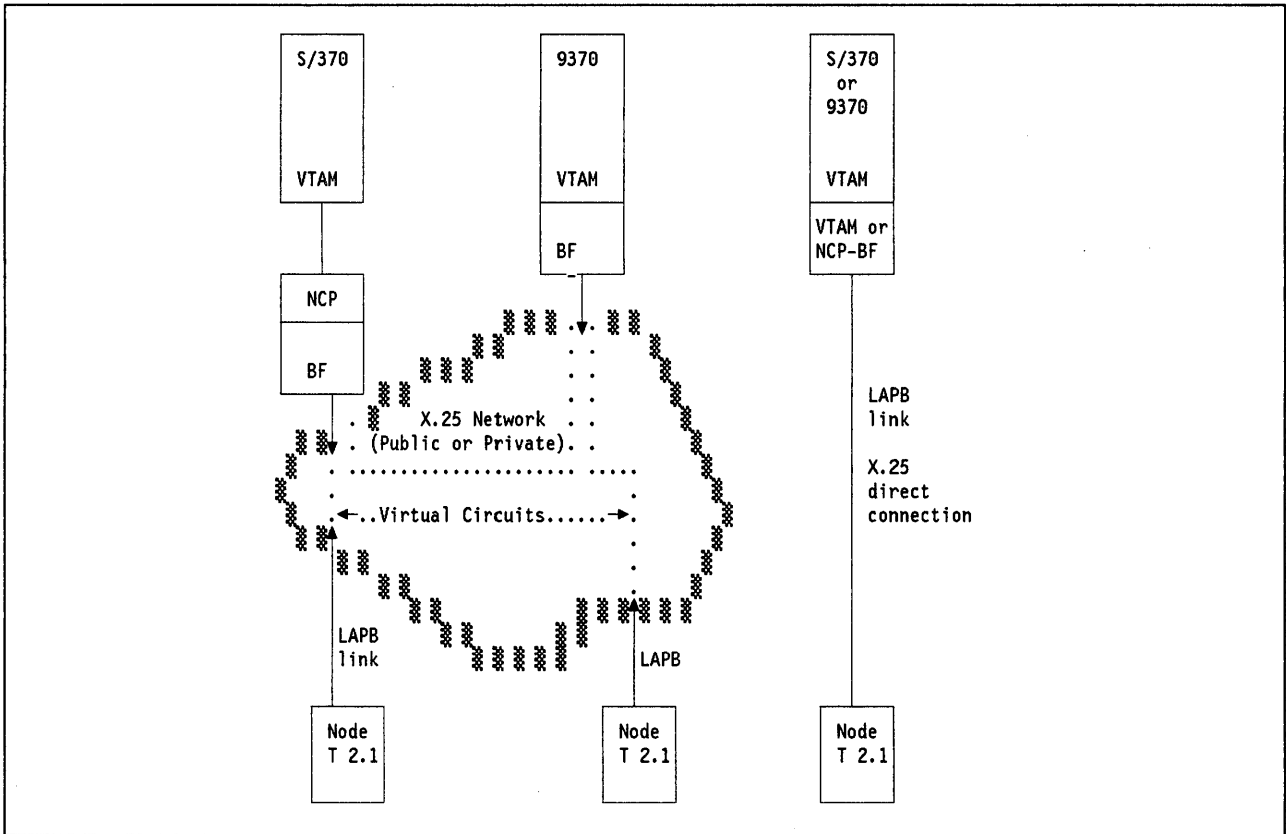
S/370

VTAM

NCP

BF

9370

VTAM

BF

S/370 or 9370

VTAM

VTAM or NCP-BF

X.25 Network (Public or Private)

Virtual Circuits

LAPB link

X.25 direct connection

LAPB link

LAPB

Node T 2.1

Node T 2.1

Node T 2.1